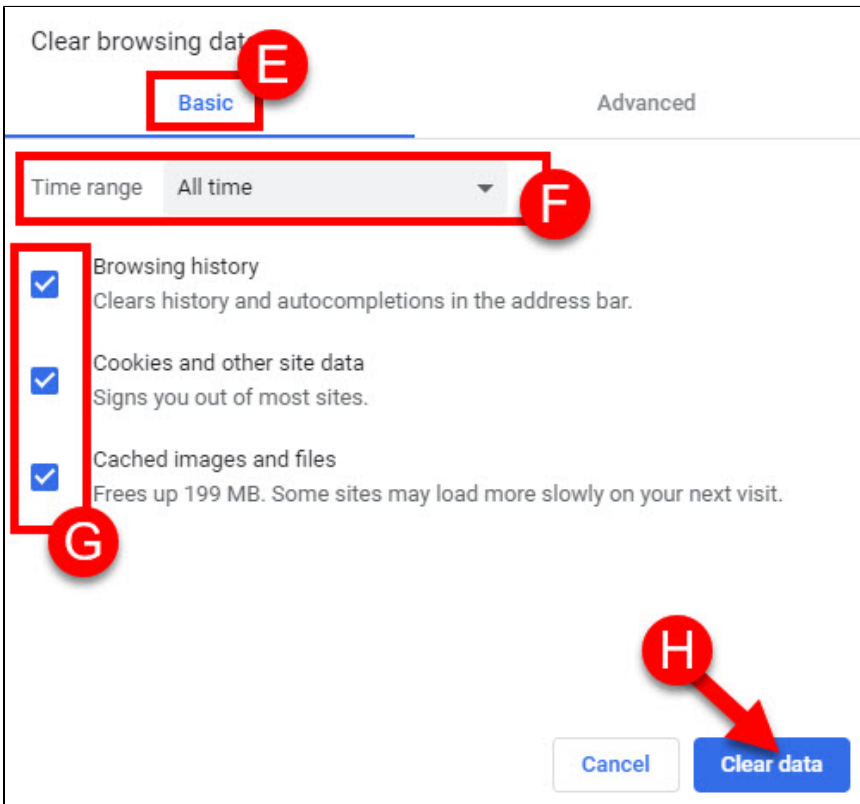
Clear browsing dat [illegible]

E

Basic

Advanced

Time range All time

F

Browsing history
Clears history and autocompletions in the address bar.

Cookies and other site data
Signs you out of most sites.

Cached images and files
Frees up 199 MB. Some sites may load more slowly on your next visit.

G

H

Cancel

Clear data